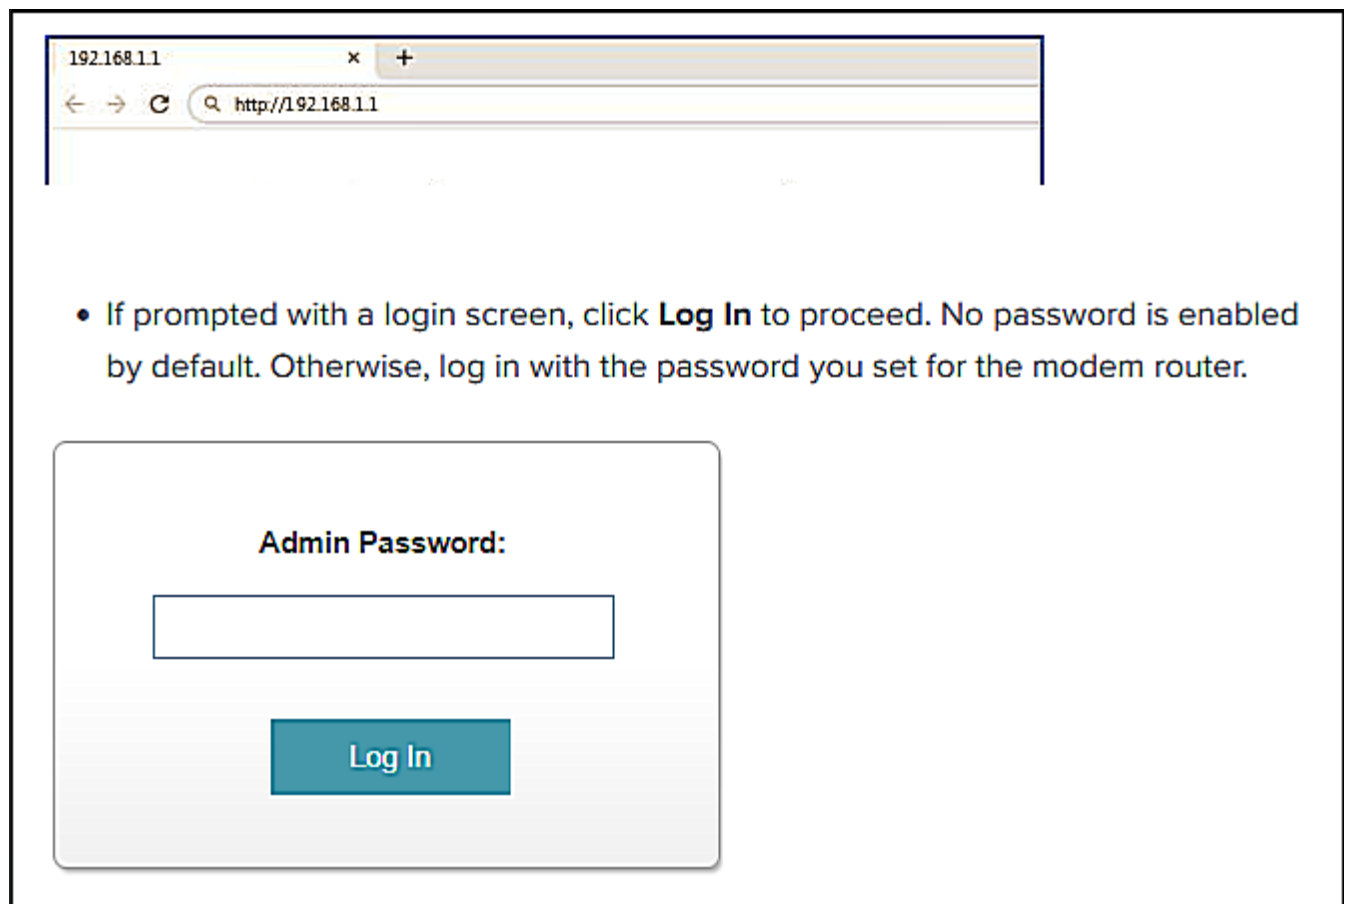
192.168.1.1 ×  +

http://192.168.1.1

• If prompted with a login screen, click **Log In** to proceed. No password is enabled by default. Otherwise, log in with the password you set for the modem router.

**Admin Password:**

Log In